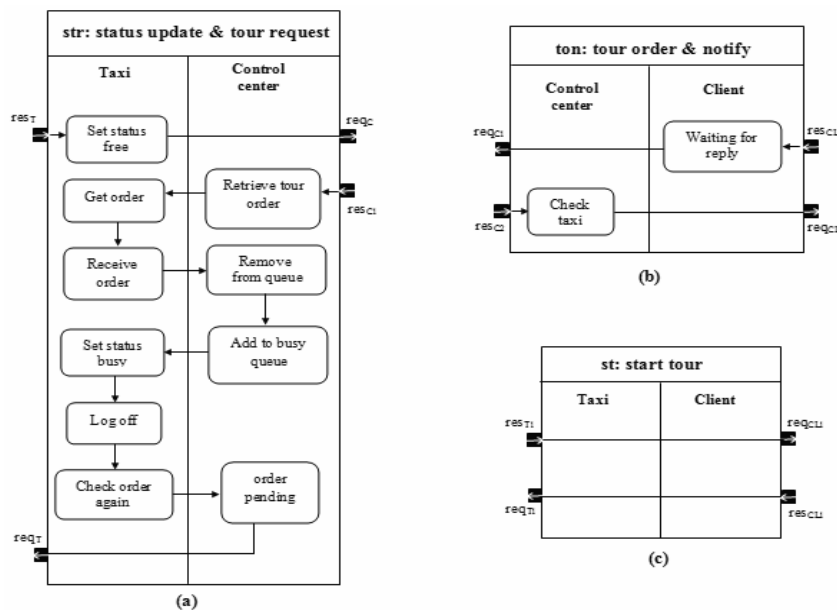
str: status update & tour request

Taxi

Control center

$res_T$

Set status free

$req_C$

Get order

Retrieve tour order

$res_{C1}$

Receive order

Remove from queue

Set status busy

Add to busy queue

Log off

Check order again

order pending

$req_T$

(a)

ton: tour order & notify

Control center

Client

$req_{C1}$

Waiting for reply

$res_{CL}$

$res_{C2}$

Check taxi

$req_{CL}$

(b)

st: start tour

Taxi

Client

$res_{T1}$

$req_{CL1}$

$req_{T1}$

$res_{CL1}$

(c)